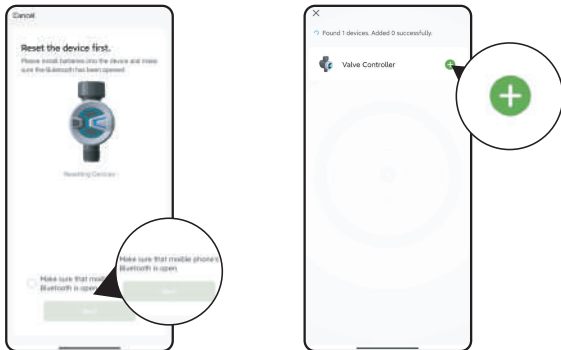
Cancel

Reset the device first.

Please install batteries into the device and make sure the Bluetooth has been opened.

Resetting Devices

Make sure that mobil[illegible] Bluetooth is open

Make sure that mobile phone's Bluetooth is open

Next

Next

×

Found 1 devices. Added 0 successfully.

Valve Controller